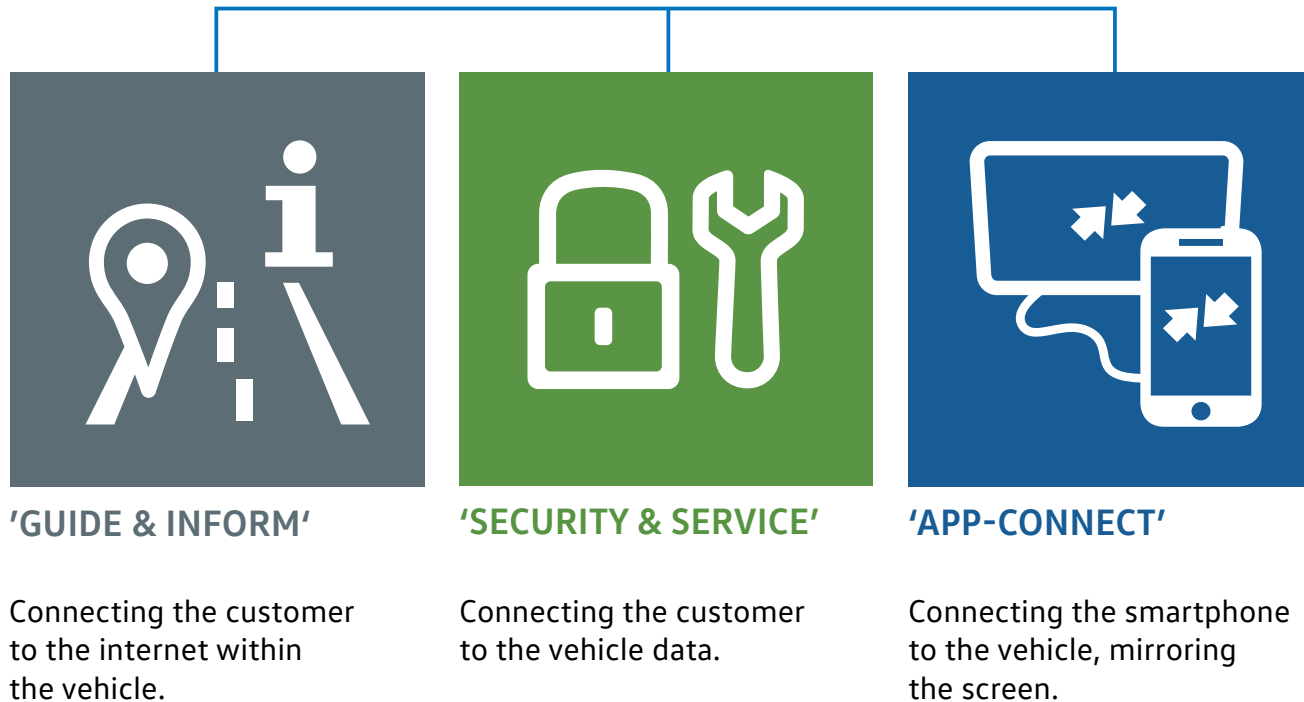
'GUIDE & INFORM'

Connecting the customer to the internet within the vehicle.

'SECURITY & SERVICE'

Connecting the customer to the vehicle data.

'APP-CONNECT'

Connecting the smartphone to the vehicle, mirroring the screen.